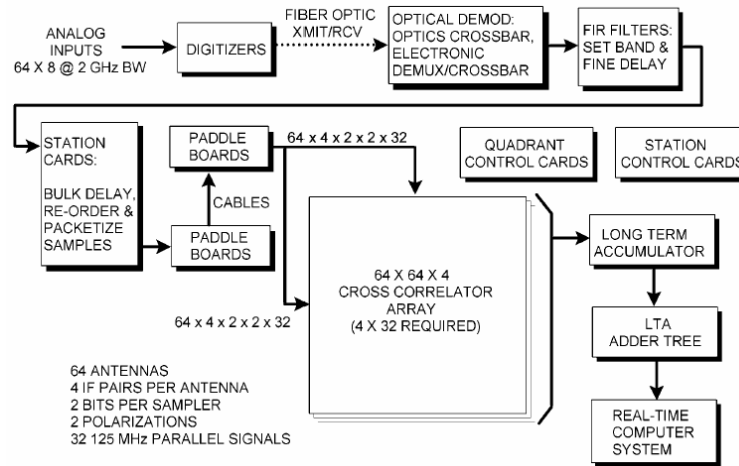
ANALOG INPUTS
64 X 8 @ 2 GHz BW

DIGITIZERS

FIBER OPTIC XMIT/RCV

OPTICAL DEMOD: OPTICS CROSSBAR, ELECTRONIC DEMUX/CROSSBAR

FIR FILTERS: SET BAND & FINE DELAY

STATION CARDS:

BULK DELAY, RE-ORDER & PACKETIZE SAMPLES

PADDLE BOARDS

CABLES

PADDLE BOARDS

64 x 4 x 2 x 2 x 32

QUADRANT CONTROL CARDS

STATION CONTROL CARDS

64 X 64 X 4
CROSS CORRELATOR ARRAY
(4 X 32 REQUIRED)

64 x 4 x 2 x 2 x 32

LONG TERM ACCUMULATOR

LTA ADDER TREE

REAL-TIME COMPUTER SYSTEM

64 ANTENNAS
4 IF PAIRS PER ANTENNA
2 BITS PER SAMPLER
2 POLARIZATIONS
32 125 MHz PARALLEL SIGNALS